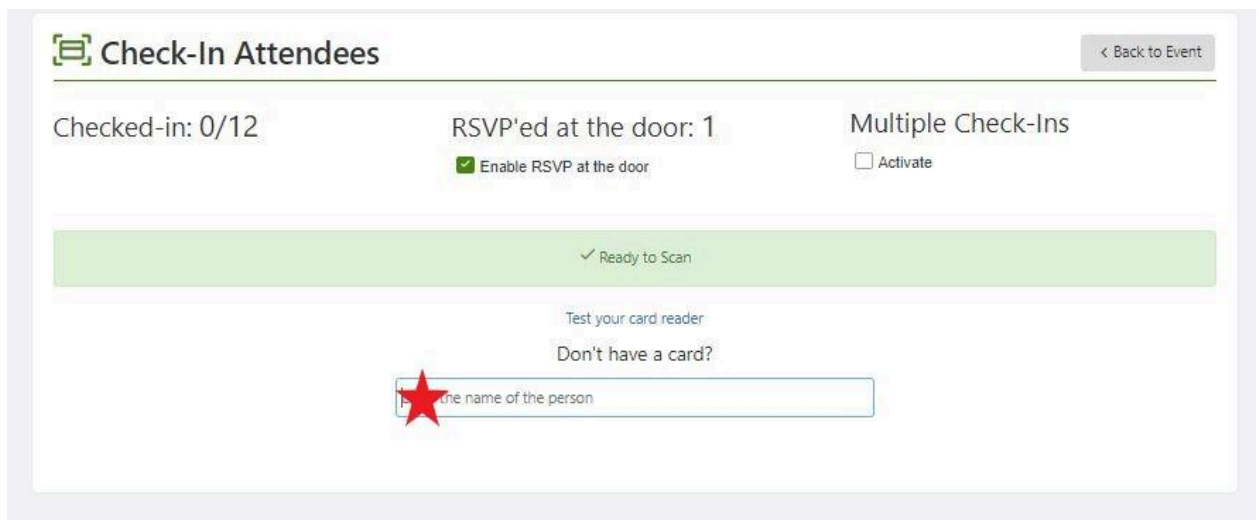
Check-In Attendees

< Back to Event

Checked-in: 0/12

RSVP'ed at the door: 1

Enable RSVP at the door

Multiple Check-Ins

Activate

✓ Ready to Scan

Test your card reader

Don't have a card?

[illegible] the name of the person